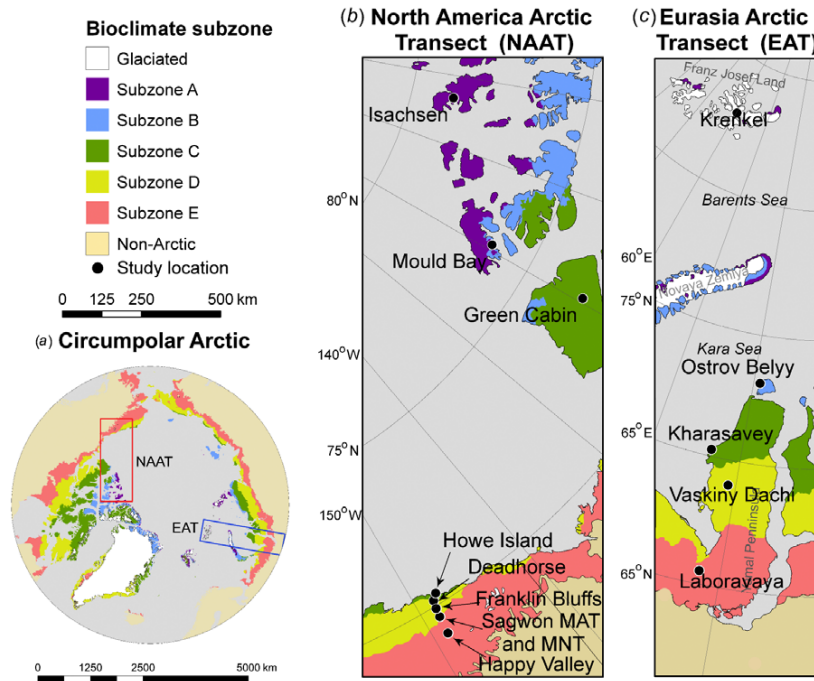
Bioclimate subzone
Glaciated
Subzone A
Subzone B
Subzone C
Subzone D
Subzone E
Non-Arctic
Study location
0 125 250 500 km

(a) Circumpolar Arctic
NAAT
EAT
0 1250 2500 5000 km

(b) North America Arctic Transect (NAAT)
Isachsen
$80^{o}$N
Mould Bay
Green Cabin
$140^{o}$W
$75^{o}$N
$150^{o}$W
Howe Island
Deadhorse
Franklin Bluffs
Sagwon MAT and MNT
Happy Valley

(c) Eurasia Arctic Transect (EAT)
Franz Josef Land
Krenkel
Barents Sea
$60^{o}$E
Novaya Zemlya
$75^{o}$N
Kara Sea
Ostrov Belyy
$65^{o}$E
Kharasavey
Vaskiny Dachi
mal Penins
$65^{o}$N
Laboravaya